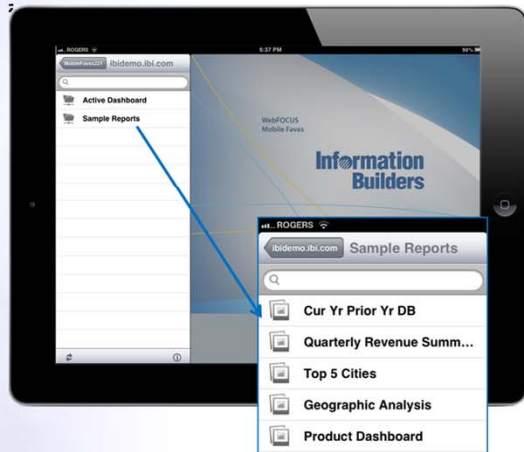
ROGERS
6:37 PM
98%
MobileFaves221
ibidemo.ibi.com
Active Dashboard
Sample Reports
WebFOCUS
Mobile Faves
Information Builders
ROGERS
ibidemo.ibi.com
Sample Reports
Cur Yr Prior Yr DB
Quarterly Revenue Summ...
Top 5 Cities
Geographic Analysis
Product Dashboard